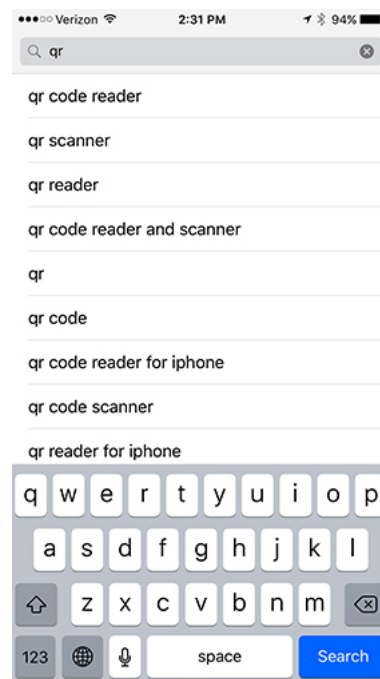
Verizon 2:31 PM 94%

qr

qr code reader

qr scanner

qr reader

qr code reader and scanner

qr

qr code

qr code reader for iphone

qr code scanner

qr reader for iphone

q w e r t y u i o p

a s d f g h j k l

z x c v b n m

123 space Search